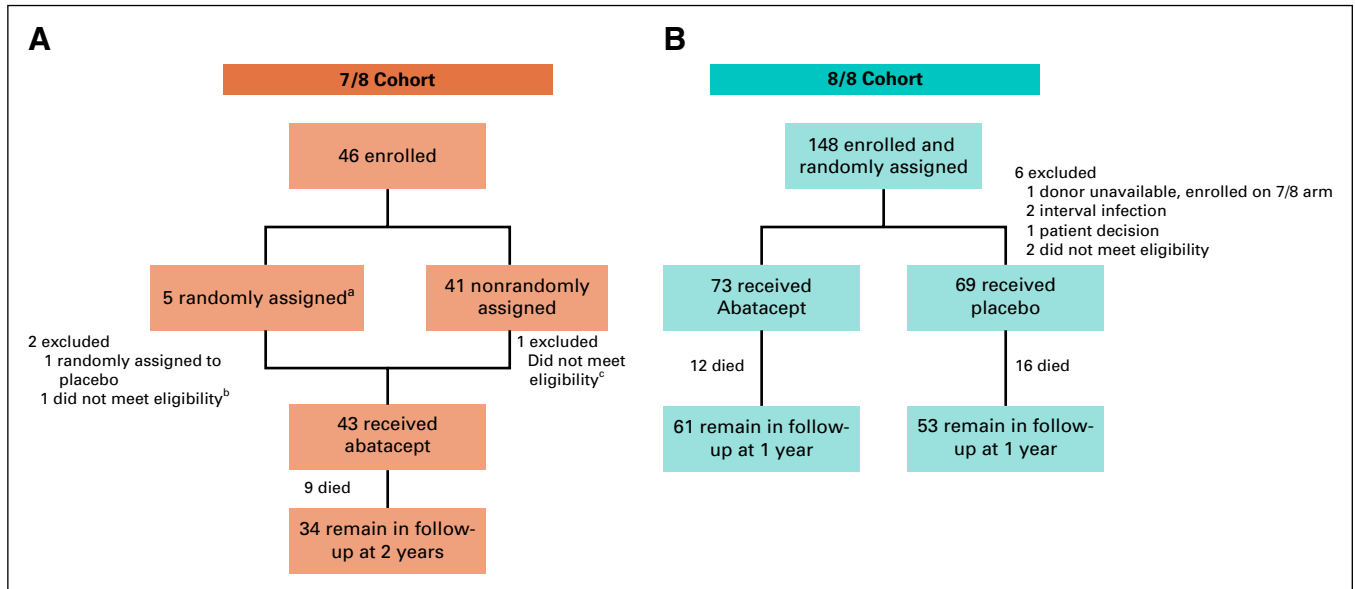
A

7/8 Cohort

46 enrolled

5 randomly assigned$^{a}$

41 nonrandomly assigned

2 excluded
1 randomly assigned to placebo
1 did not meet eligibility$^{b}$

1 excluded
Did not meet eligibility$^{c}$

43 received abatacept

9 died

34 remain in follow-up at 2 years

B

8/8 Cohort

148 enrolled and randomly assigned

6 excluded
1 donor unavailable, enrolled on 7/8 arm
2 interval infection
1 patient decision
2 did not meet eligibility

73 received Abatacept

69 received placebo

12 died

16 died

61 remain in follow-up at 1 year

53 remain in follow-up at 1 year